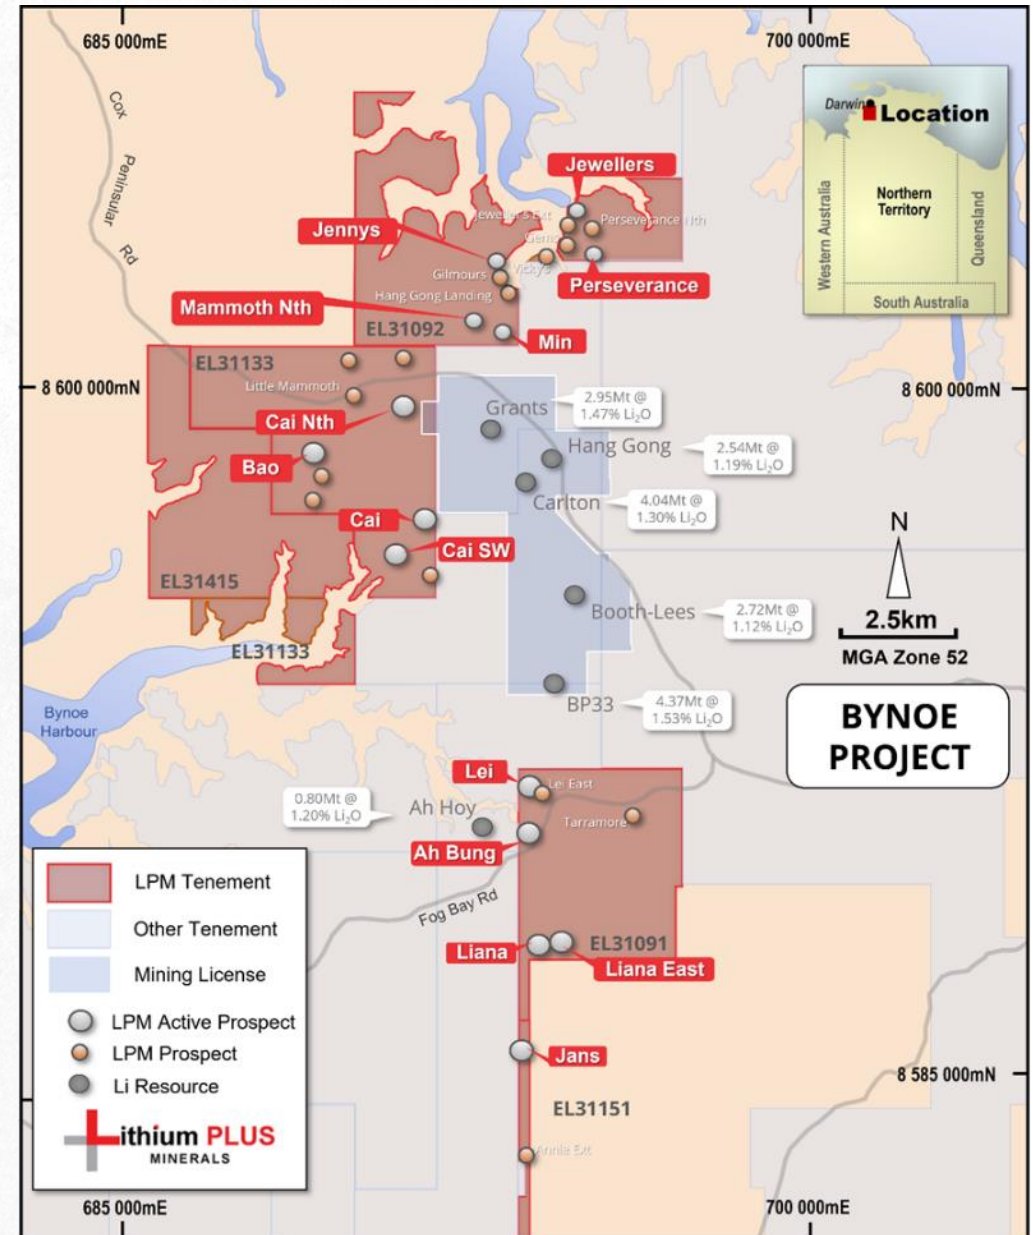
685 000mE

700 000mE

Darwin Location

Western Australia

Northern Territory

Queensland

South Australia

Cox Peninsular Rd

Jewellers

Jennys

Jeweller's Ext

Perseverance Nth

Gemco

Vicky's

Gilmours

Hang Gong Landing

Perseverance

Mammoth Nth

EL31092

Min

EL31133

Little Mammoth

8 600 000mN

8 600 000mN

Grants

2.95Mt @ 1.47% $Li_2O$

Cai Nth

Hang Gong

2.54Mt @ 1.19% $Li_2O$

Bao

Carlton

4.04Mt @ 1.30% $Li_2O$

Cai

N

Cai SW

EL31415

Booth-Lees

2.72Mt @ 1.12% $Li_2O$

2.5km

MGA Zone 52

EL31133

Bynoe Harbour

BP33

4.37Mt @ 1.53% $Li_2O$

BYNOE PROJECT

Lei

Lei East

0.80Mt @ 1.20% $Li_2O$

Ah Hoy

Tarramore

Ah Bung

LPM Tenement

Other Tenement

Mining License

LPM Active Prospect

LPM Prospect

Li Resource

Fog Bay Rd

Liana

EL31091

Liana East

Jans

8 585 000mN

EL31151

Lithium PLUS MINERALS

Annie Ext

685 000mE

700 000mE